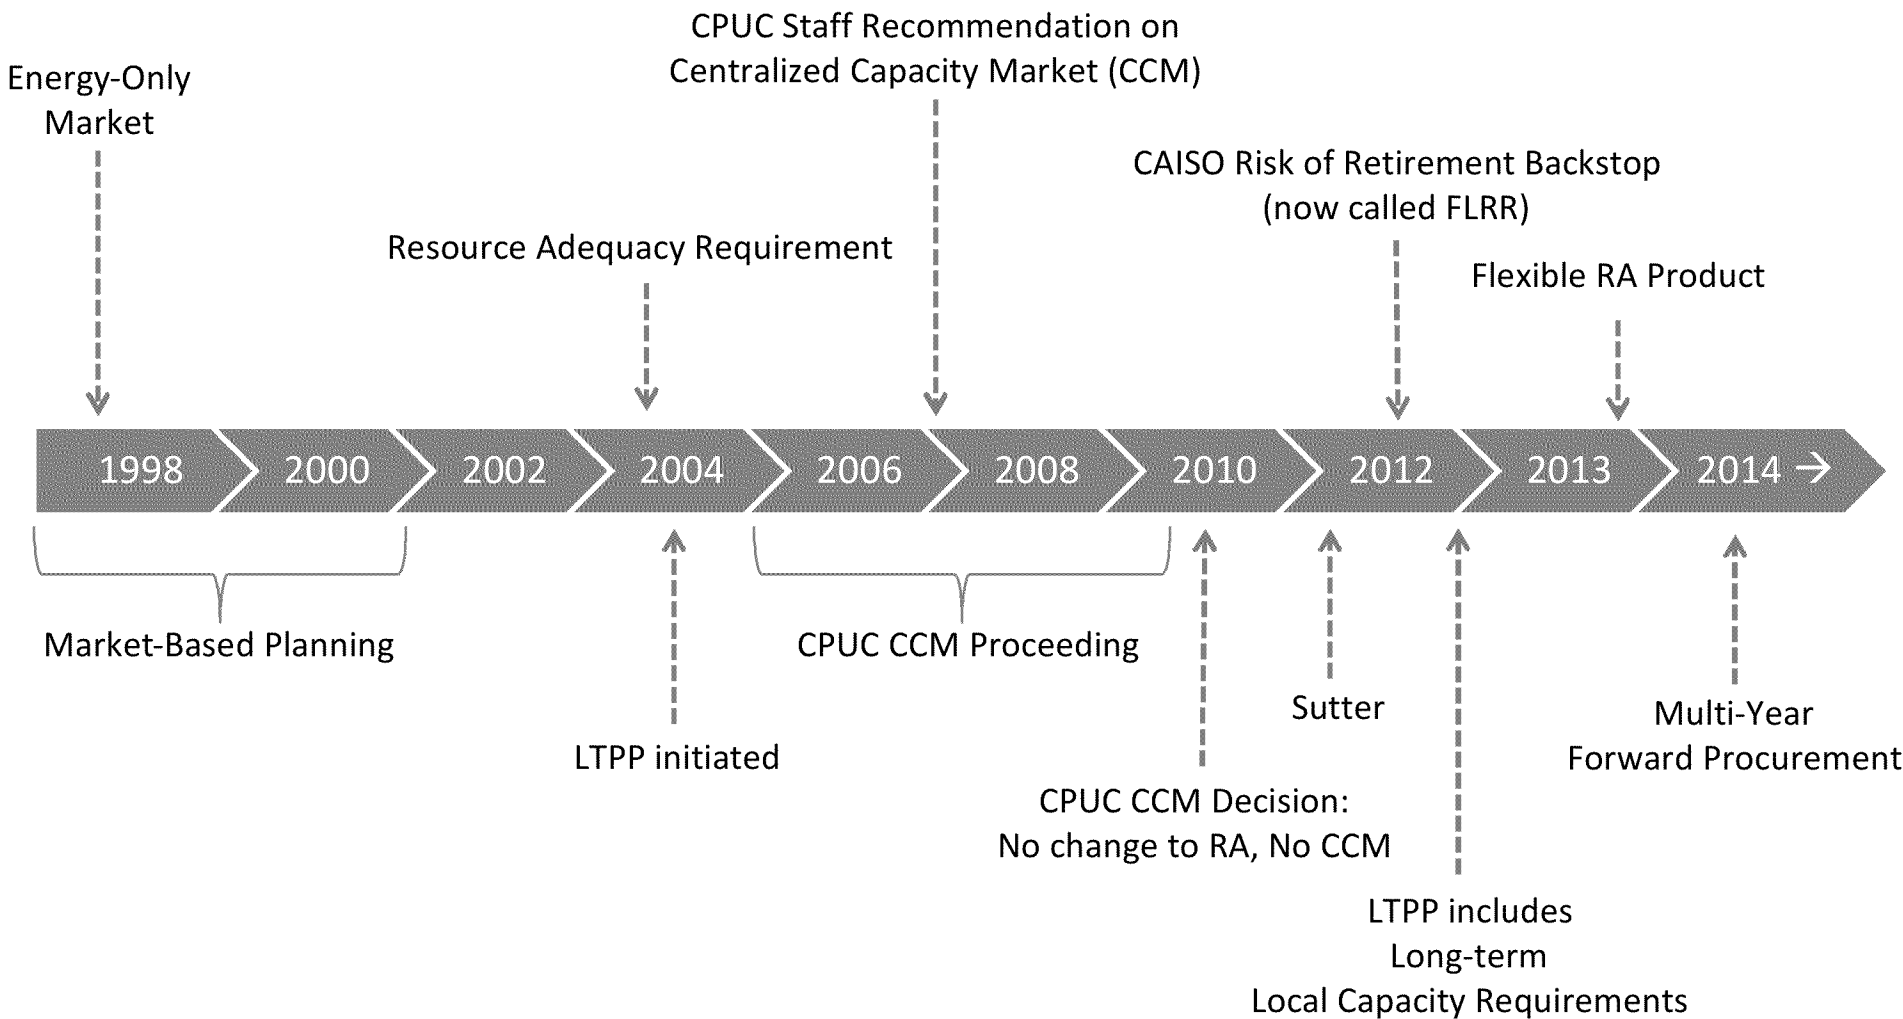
CPUC Staff Recommendation on Centralized Capacity Market (CCM)

Energy-Only Market

CAISO Risk of Retirement Backstop (now called FLRR)

Resource Adequacy Requirement

Flexible RA Product

1998 2000 2002 2004 2006 2008 2010 2012 2013 2014 →

Market-Based Planning

CPUC CCM Proceeding

Sutter

Multi-Year Forward Procurement

LTPP initiated

CPUC CCM Decision: No change to RA, No CCM

LTPP includes Long-term Local Capacity Requirements